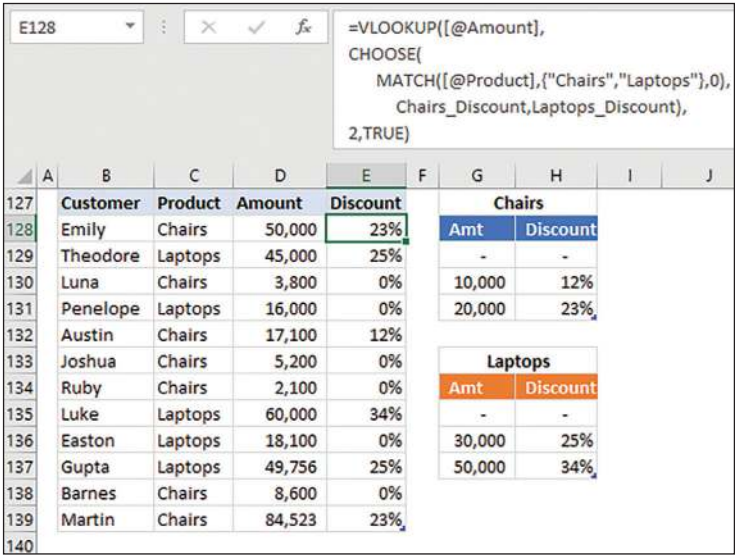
E128

=VLOOKUP([@Amount],
CHOOSE(
MATCH([@Product],{"Chairs","Laptops"},0),
Chairs_Discount,Laptops_Discount),
2,TRUE)

| | A | B | C | D | E | F | G | H | I | J |
|---|---|---|---|---|---|---|---|---|---|---|
| 127 | | Customer | Product | Amount | Discount | | Chairs | | | |
| 128 | | Emily | Chairs | 50,000 | 23% | | Amt | Discount | | |
| 129 | | Theodore | Laptops | 45,000 | 25% | | - | - | | |
| 130 | | Luna | Chairs | 3,800 | 0% | | 10,000 | 12% | | |
| 131 | | Penelope | Laptops | 16,000 | 0% | | 20,000 | 23% | | |
| 132 | | Austin | Chairs | 17,100 | 12% | | | | | |
| 133 | | Joshua | Chairs | 5,200 | 0% | | Laptops | | | |
| 134 | | Ruby | Chairs | 2,100 | 0% | | Amt | Discount | | |
| 135 | | Luke | Laptops | 60,000 | 34% | | - | - | | |
| 136 | | Easton | Laptops | 18,100 | 0% | | 30,000 | 25% | | |
| 137 | | Gupta | Laptops | 49,756 | 25% | | 50,000 | 34% | | |
| 138 | | Barnes | Chairs | 8,600 | 0% | | | | | |
| 139 | | Martin | Chairs | 84,523 | 23% | | | | | |
| 140 | | | | | | | | | | |